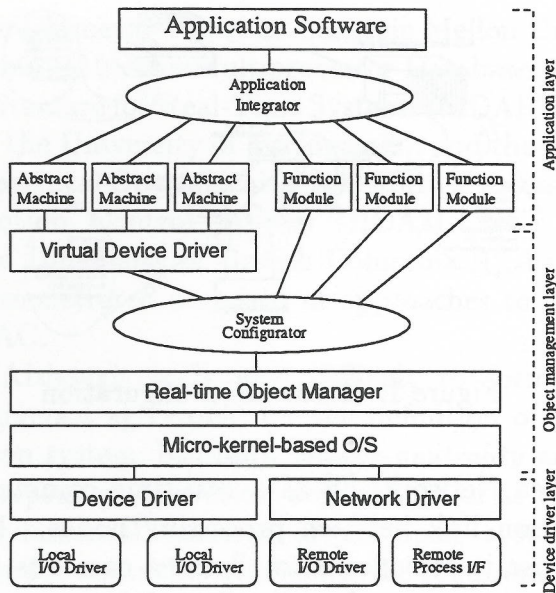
Application Software

Application Integrator

Abstract Machine

Abstract Machine

Abstract Machine

Function Module

Function Module

Function Module

Virtual Device Driver

System Configurator

Real-time Object Manager

Micro-kernel-based O/S

Device Driver

Network Driver

Local I/O Driver

Local I/O Driver

Remote I/O Driver

Remote Process I/F

Application layer

Object management layer

Device driver layer